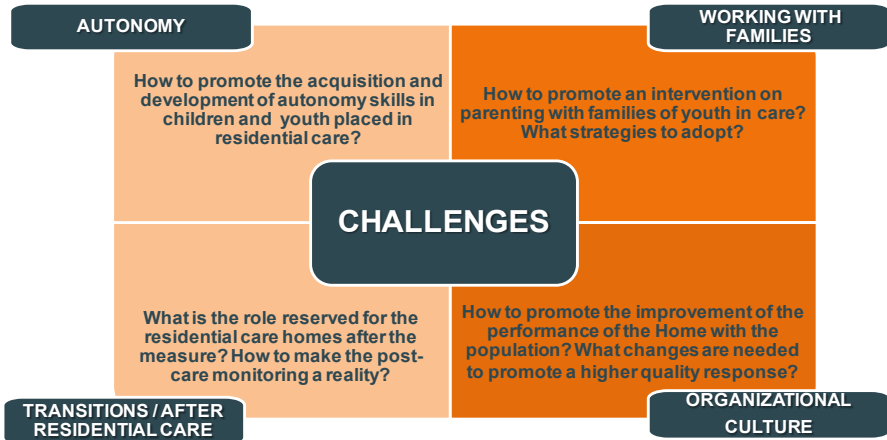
AUTONOMY

WORKING WITH FAMILIES

How to promote the acquisition and development of autonomy skills in children and youth placed in residential care?

How to promote an intervention on parenting with families of youth in care? What strategies to adopt?

CHALLENGES

What is the role reserved for the residential care homes after the measure? How to make the post-care monitoring a reality?

How to promote the improvement of the performance of the Home with the population? What changes are needed to promote a higher quality response?

TRANSITIONS / AFTER RESIDENTIAL CARE

ORGANIZATIONAL CULTURE